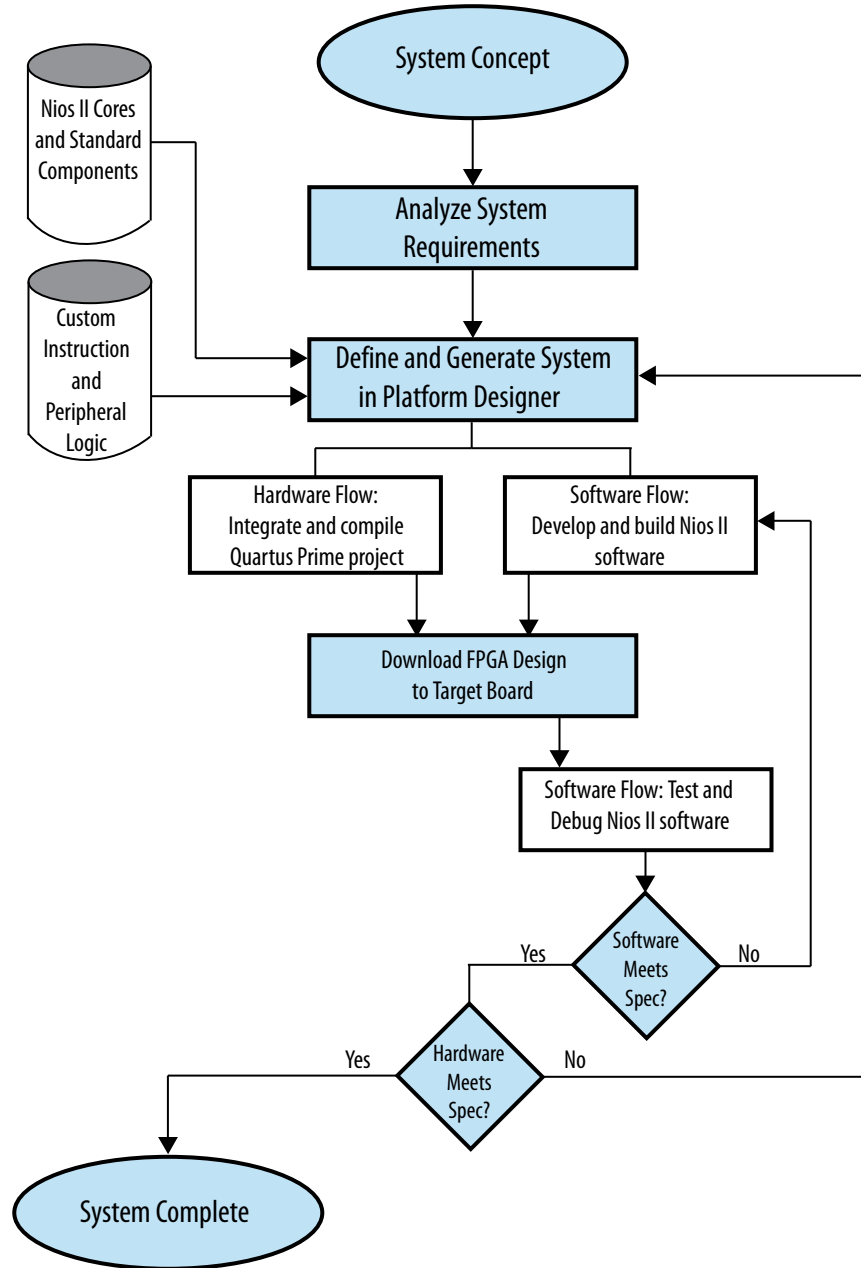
System Concept

Nios II Cores and Standard Components

Analyze System Requirements

Custom Instruction and Peripheral Logic

Define and Generate System in Platform Designer

Hardware Flow: Integrate and compile Quartus Prime project

Software Flow: Develop and build Nios II software

Download FPGA Design to Target Board

Software Flow: Test and Debug Nios II software

Yes

Software Meets Spec?

No

Yes

Hardware Meets Spec?

No

System Complete